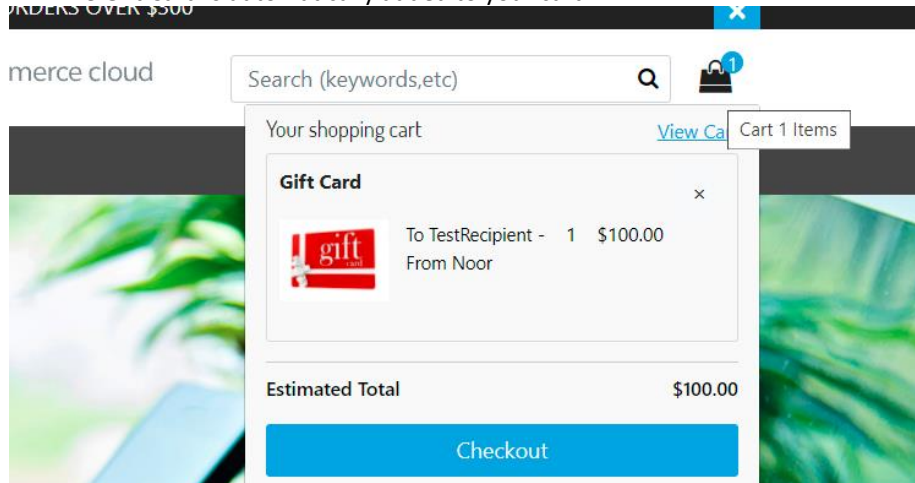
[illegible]RDERS OVER $500

×

merce cloud

Search (keywords,etc)

1

Your shopping cart

View Ca

Cart 1 Items

Gift Card

×

gift card

To TestRecipient - From Noor

1

$100.00

Estimated Total

$100.00

Checkout